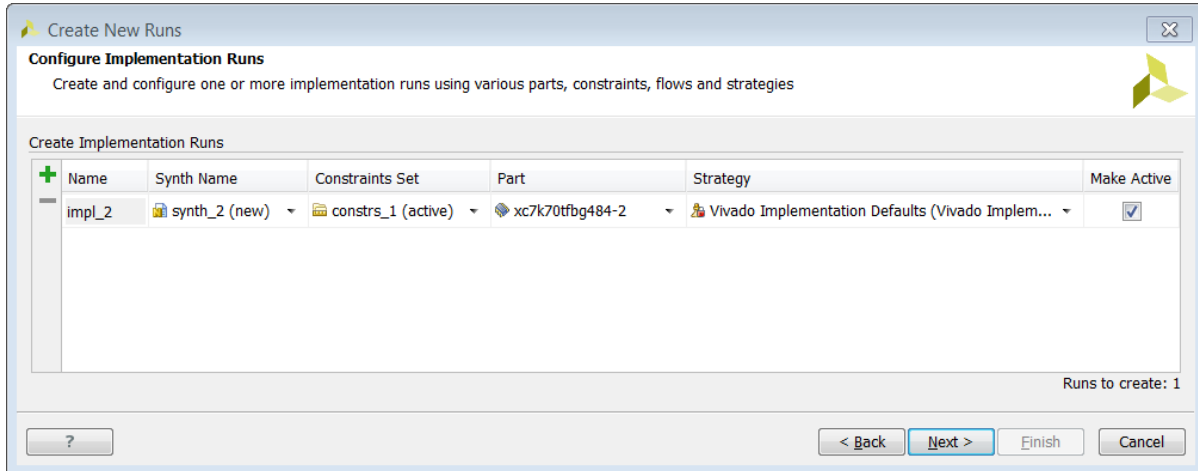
Create New Runs

Configure Implementation Runs

Create and configure one or more implementation runs using various parts, constraints, flows and strategies

Create Implementation Runs

| Name | Synth Name | Constraints Set | Part | Strategy | Make Active |
|---|---|---|---|---|---|
| impl_2 | synth_2 (new) | constrs_1 (active) | xc7k70tfbg484-2 | Vivado Implementation Defaults (Vivado Implem... | ☑ |

Runs to create: 1

?

< Back

Next >

Finish

Cancel